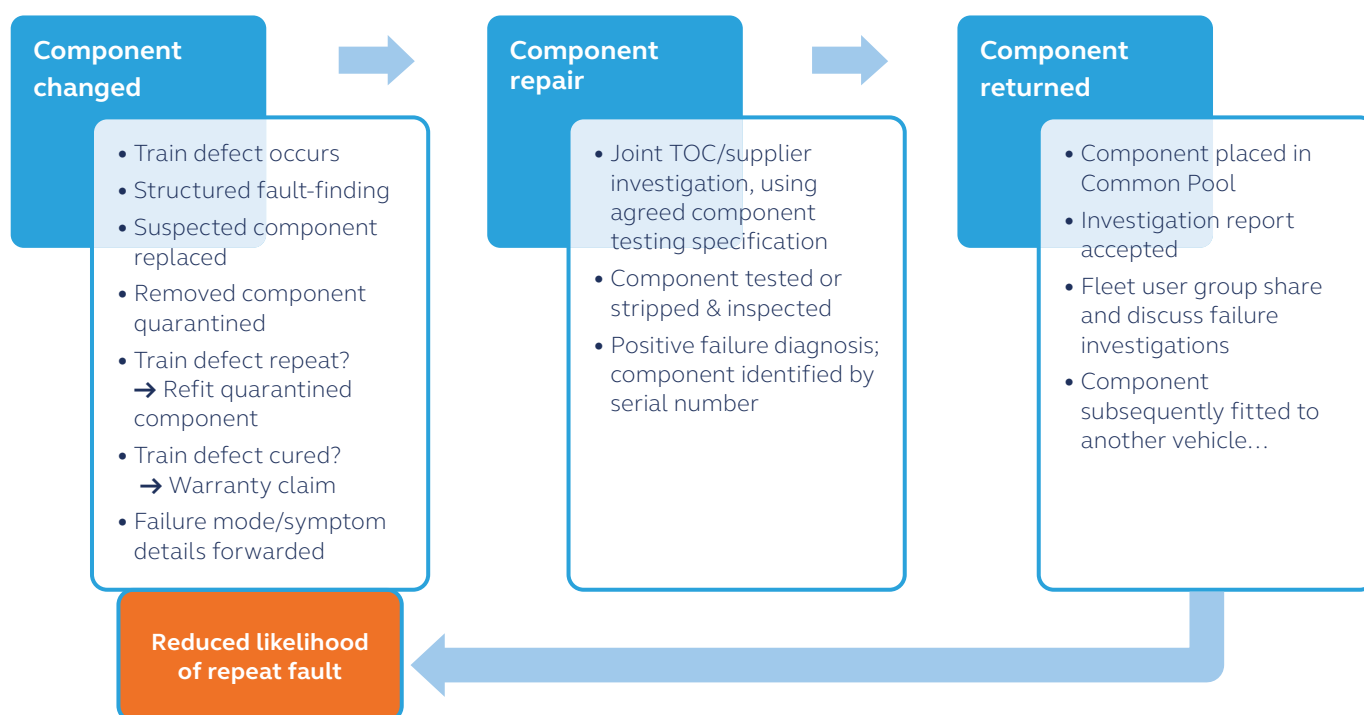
Component changed

• Train defect occurs
• Structured fault-finding
• Suspected component replaced
• Removed component quarantined
• Train defect repeat? → Refit quarantined component
• Train defect cured? → Warranty claim
• Failure mode/symptom details forwarded

Component repair

• Joint TOC/supplier investigation, using agreed component testing specification
• Component tested or stripped & inspected
• Positive failure diagnosis; component identified by serial number

Component returned

• Component placed in Common Pool
• Investigation report accepted
• Fleet user group share and discuss failure investigations
• Component subsequently fitted to another vehicle…

Reduced likelihood of repeat fault